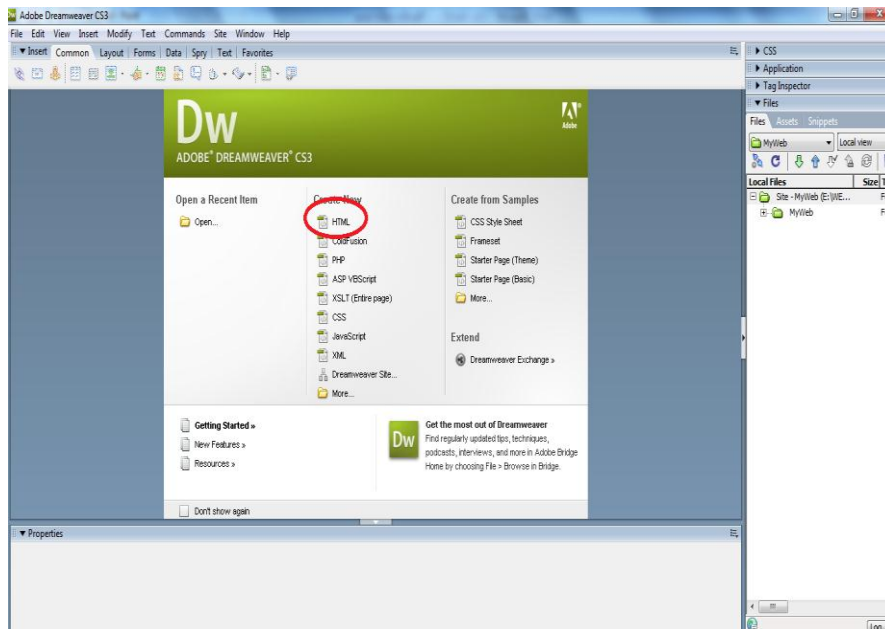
Adobe Dreamweaver CS3

File Edit View Insert Modify Text Commands Site Window Help

▼Insert Common Layout Forms Data Spry Text Favorites

Dw

ADOBE® DREAMWEAVER® CS3

Adobe

Open a Recent Item

Open...

Create New

HTML

ColdFusion

PHP

ASP VBScript

XSLT (Entire page)

CSS

JavaScript

XML

Dreamweaver Site...

More...

Create from Samples

CSS Style Sheet

Frameset

Starter Page (Theme)

Starter Page (Basic)

More...

Extend

Dreamweaver Exchange »

Getting Started »

New Features »

Resources »

Dw

Get the most out of Dreamweaver

Find regularly updated tips, techniques, podcasts, interviews, and more in Adobe Bridge Home by choosing File > Browse in Bridge.

Don't show again

▼Properties

▶ CSS

▶ Application

▶ Tag Inspector

▼Files

Files Assets Snippets

MyWeb

Local view

Local Files

Size

Site - MyWeb (E:\WE...

MyWeb

Log...